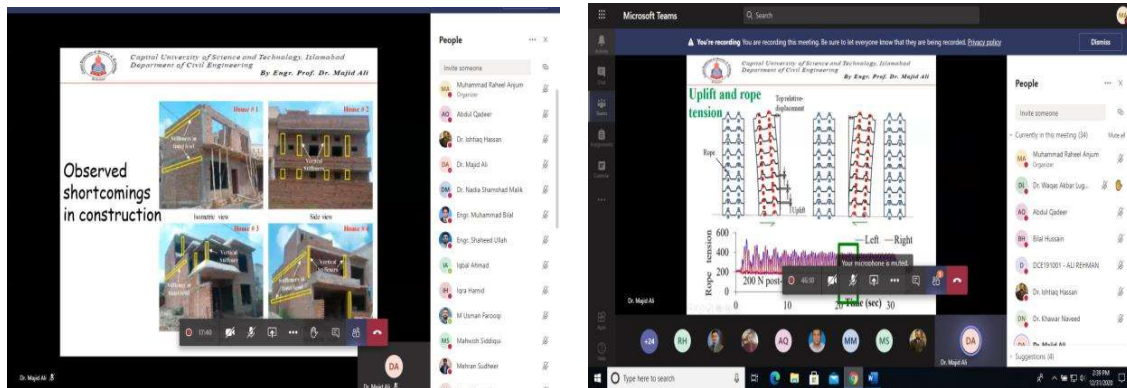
Capital University of Science and Technology, Islamabad
Department of Civil Engineering
By Engr. Prof. Dr. Majid Ali

Observed shortcomings in construction

House # 1
House # 2
House # 3
House # 4
Isometric view
Side view

17:48

Dr. Majid Ali

People
Invite someone
Muhammad Raheel Anjum
Organizer
Abdul Qadeer
Dr. Ishtiaq Hassan
Dr. Majid Ali
Dr. Nadia Shamshad Malik
Engr. Muhammad Bilal
Engr. Shaheed Ullah
Iqbal Ahmad
Iqra Hamid
M Usman Farooq
Mahwish Siddiqui
Mehran Sudheer
DA
Dr. Majid Ali

Microsoft Teams
Search
You're recording You are recording this meeting. Be sure to let everyone know that they are being recorded. Privacy policy
Dismiss

Capital University of Science and Technology, Islamabad
Department of Civil Engineering
By Engr. Prof. Dr. Majid Ali

Uplift and rope tension
Top relative displacement
Rope
Uplift
Rope tension
600
400
200
0
10
20
30
Time (sec)
200 N post-
Left
Right
Your microphone is muted.
46:50

Dr. Majid Ali
+24
RH
AQ
MM
MS
DA

People
Invite someone
Currently in this meeting (34)
Mute all
Muhammad Raheel Anjum
Organizer
Dr. Waqas Akbar Lug...
Abdul Qadeer
Bilal Hussain
DCE191001 - ALI REHMAN
Dr. Ishtiaq Hassan
Dr. Khawar Naveed
Dr. Majid Ali
Suggestions (4)

Type here to search
2:38 PM
12/31/2020